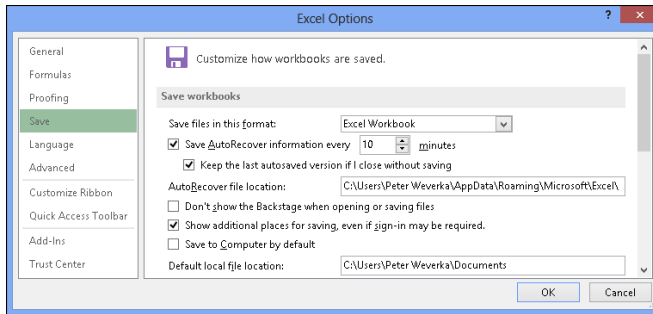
Excel Options

?

General
Formulas
Proofing
Save
Language
Advanced
Customize Ribbon
Quick Access Toolbar
Add-Ins
Trust Center

Customize how workbooks are saved.

Save workbooks

Save files in this format: Excel Workbook

Save AutoRecover information every 10 minutes

Keep the last autosaved version if I close without saving

AutoRecover file location: C:\Users\Peter Weverka\AppData\Roaming\Microsoft\Excel\

Don't show the Backstage when opening or saving files

Show additional places for saving, even if sign-in may be required.

Save to Computer by default

Default local file location: C:\Users\Peter Weverka\Documents

OK

Cancel